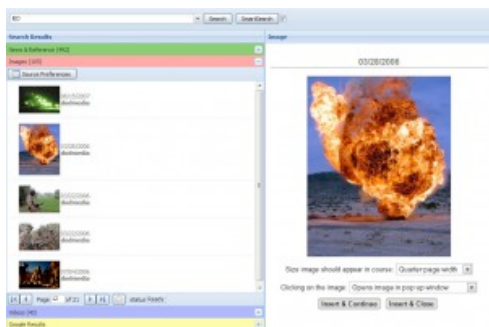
IED

Search

Clear iSearch

Search Results

News & Reference (992)

Images (105)

Source Preferences

dvidshub

03/28/2008
dvidshub

dvidshub

dvidshub

dvidshub

Page of 21

Status: Ready

Video (40)

Google Results

Image

03/28/2008

Size image should appear in course:

Quarter page width

Clicking on the image:

Opens image in pop up window

Insert & Continue

Insert & Close